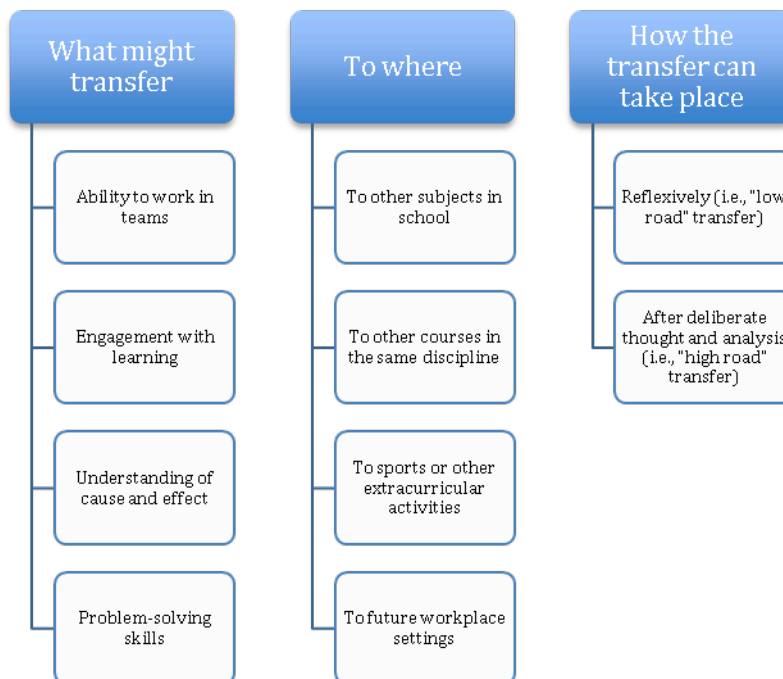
What might transfer

Ability to work in teams

Engagement with learning

Understanding of cause and effect

Problem-solving skills

To where

To other subjects in school

To other courses in the same discipline

To sports or other extracurricular activities

To future workplace settings

How the transfer can take place

Reflexively (i.e., "low road" transfer)

After deliberate thought and analysis (i.e., "high road" transfer)